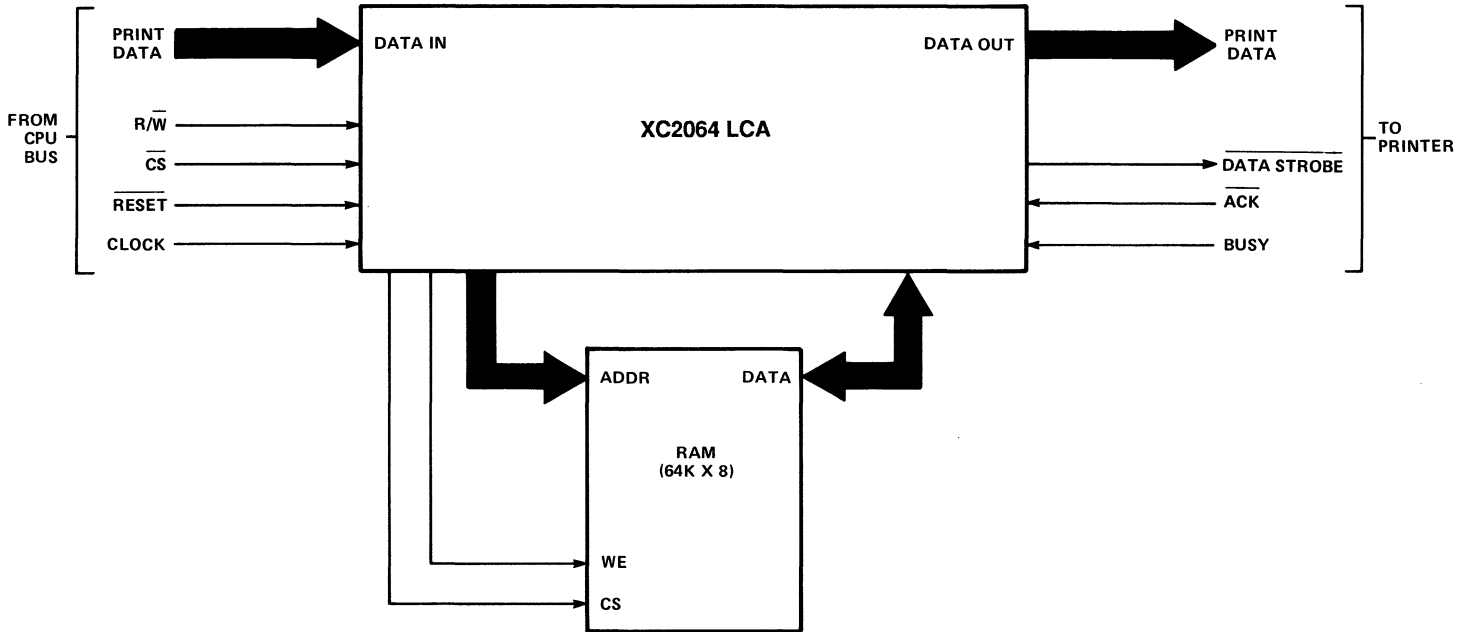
PRINT DATA

DATA IN

DATA OUT

PRINT DATA

FROM CPU BUS

$R/\overline{W}$

$\overline{CS}$

$\overline{RESET}$

CLOCK

XC2064 LCA

TO PRINTER

$\overline{DATA\ STROBE}$

$\overline{ACK}$

BUSY

ADDR

DATA

RAM (64K X 8)

WE

CS